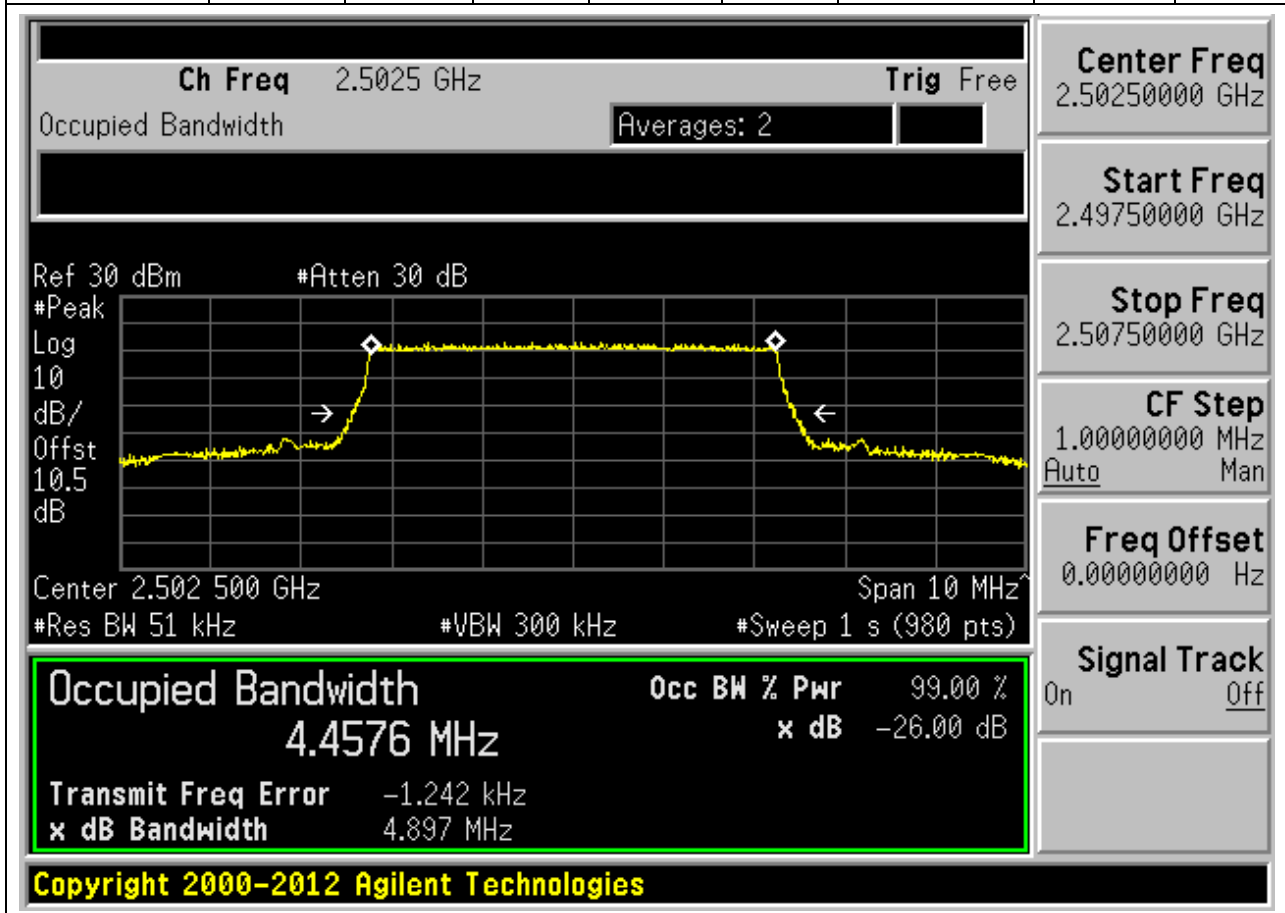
Ch Freq 2.5025 GHz
Trig Free
Occupied Bandwidth
Averages: 2

Ref 30 dBm #Atten 30 dB
#Peak
Log
10
dB/
Offst
10.5
dB

Center 2.502 500 GHz
Span 10 MHz
#Res BW 51 kHz
#VBW 300 kHz
#Sweep 1 s (980 pts)

Occupied Bandwidth
4.4576 MHz
Occ BW % Pwr 99.00 %
x dB -26.00 dB
Transmit Freq Error -1.242 kHz
x dB Bandwidth 4.897 MHz

Center Freq
2.50250000 GHz
Start Freq
2.49750000 GHz
Stop Freq
2.50750000 GHz
CF Step
1.00000000 MHz
Auto Man
Freq Offset
0.00000000 Hz
Signal Track
On Off

Copyright 2000-2012 Agilent Technologies